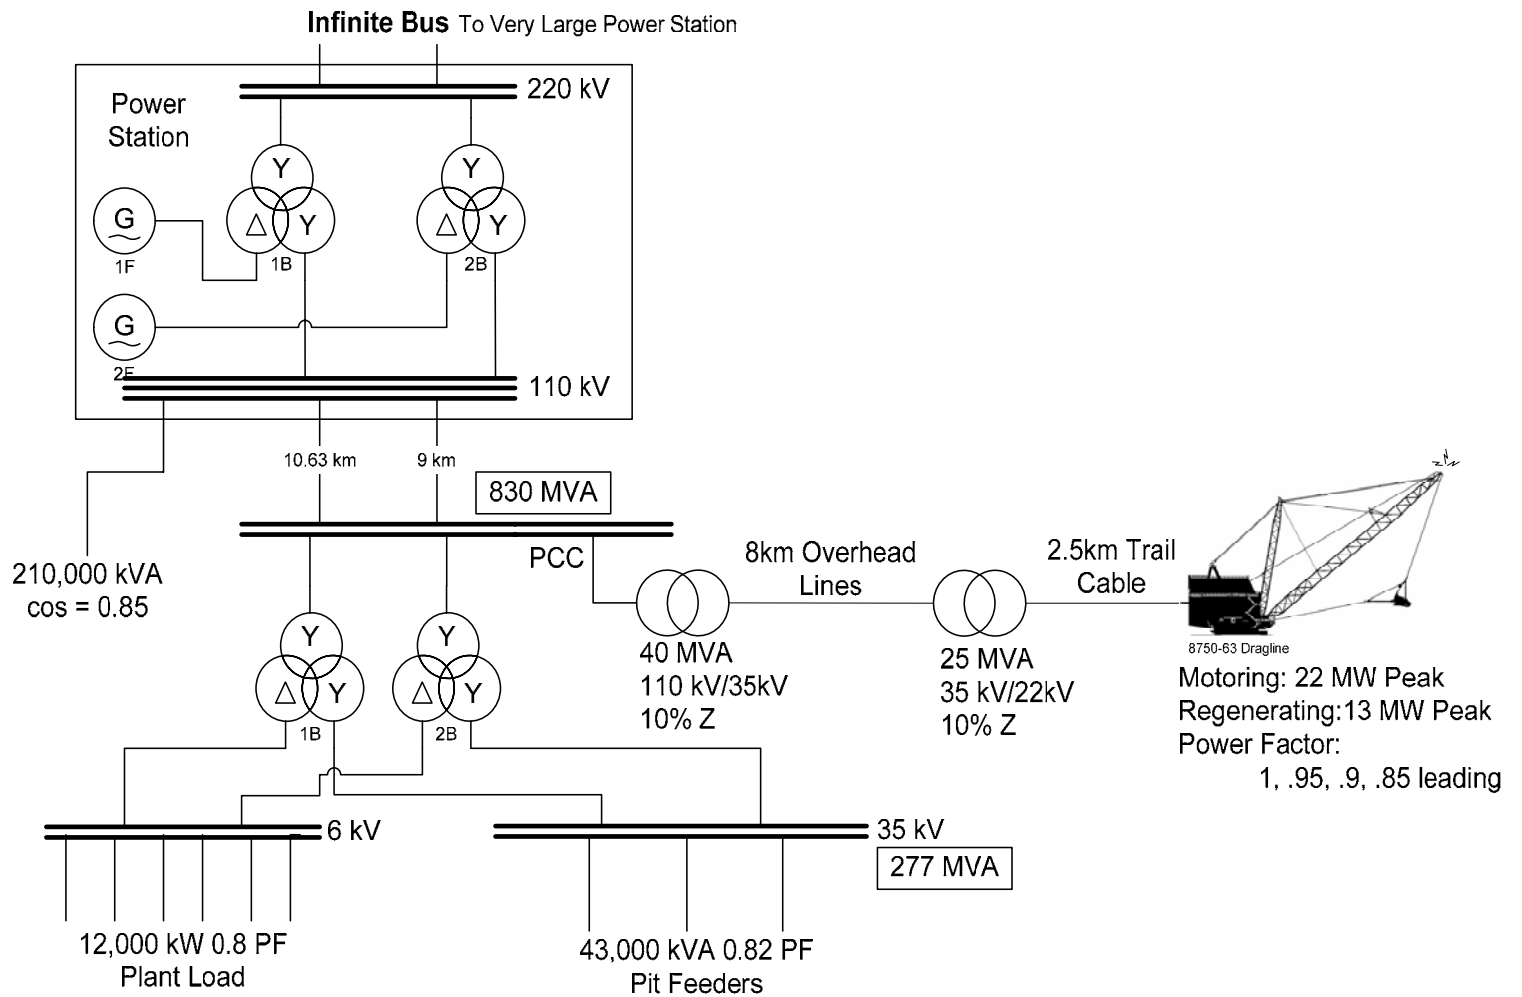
Infinite Bus To Very Large Power Station

Power Station

220 kV

Y

Y

G

1F

△ Y

1B

△ Y

2B

G

2F

110 kV

10.63 km

9 km

830 MVA

210,000 kVA
cos = 0.85

PCC

8km Overhead Lines

2.5km Trail Cable

Y

Y

△ Y

1B

△ Y

2B

40 MVA
110 kV/35kV
10% Z

25 MVA
35 kV/22kV
10% Z

8750-63 Dragline

Motoring: 22 MW Peak
Regenerating:13 MW Peak
Power Factor:
1, .95, .9, .85 leading

6 kV

35 kV

277 MVA

12,000 kW 0.8 PF
Plant Load

43,000 kVA 0.82 PF
Pit Feeders